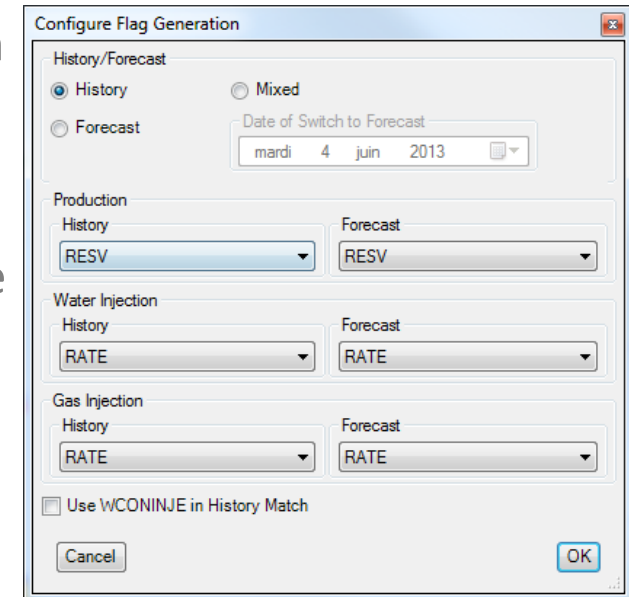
Configure Flag Generation

History/Forecast

History

Mixed

Forecast

Date of Switch to Forecast

mardi 4 juin 2013

Production

History

RESV

Forecast

RESV

Water Injection

History

RATE

Forecast

RATE

Gas Injection

History

RATE

Forecast

RATE

Use WCONINJE in History Match

Cancel

OK